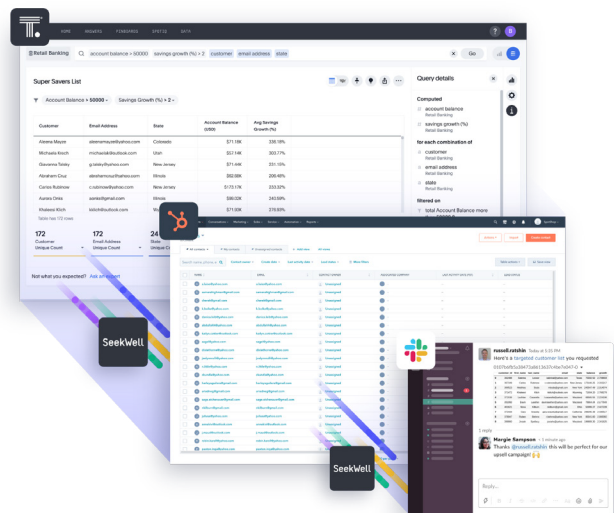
HOME ANSWERS PINBOARDS SPOTIQ DATA

Retail Banking account balance > 50000 savings growth (%) > 2 customer email address state Go

Super Savers List

Account Balance > 50000 Savings Growth (%) > 2

| Customer | Email Address | State | Account Balance (USD) | Avg Savings Growth (%) |
|---|---|---|---|---|
| Allena Mayze | aleenamayze@yahoo.com | Colorado | $71.18K | 336.18% |
| Michaela Kinch | michaelak@outlook.com | Utah | $52.14K | 303.77% |
| Giavonna Tesley | g.tesley@yahoo.com | New Jersey | $71.44K | 331.15% |
| Abraham Cruz | abrahamcruz@yahoo.com | Illinois | $92.18K | 266.40% |
| Carlos Rubinow | c.rubinow@yahoo.com | New Jersey | $173.17K | 333.32% |
| Aurora Omis | aomis@gmail.com | Illinois | $96.12K | 243.59% |
| Khaleesi Kich | kkich@outlook.com | Wisconsin | $71.03K | 307.87% |

Table has 172 rows

172 Customer Unique Count
172 Email Address Unique Count
24 State Unique Count

Not what you expected? Ask an expert

Query details

Computed
account balance Retail Banking
savings growth (%) Retail Banking

for each combination of
customer Retail Banking
email address Retail Banking
state Retail Banking

filtered on
total Account Balance more

SeekWell

SeekWell

russell.ratshin 5:35 PM
Here's a targeted customer list you requested

Morgie Sampson 1 minute ago
Thanks @russell.ratshin this will be perfect for our upsell campaign! 🙌

5 replies